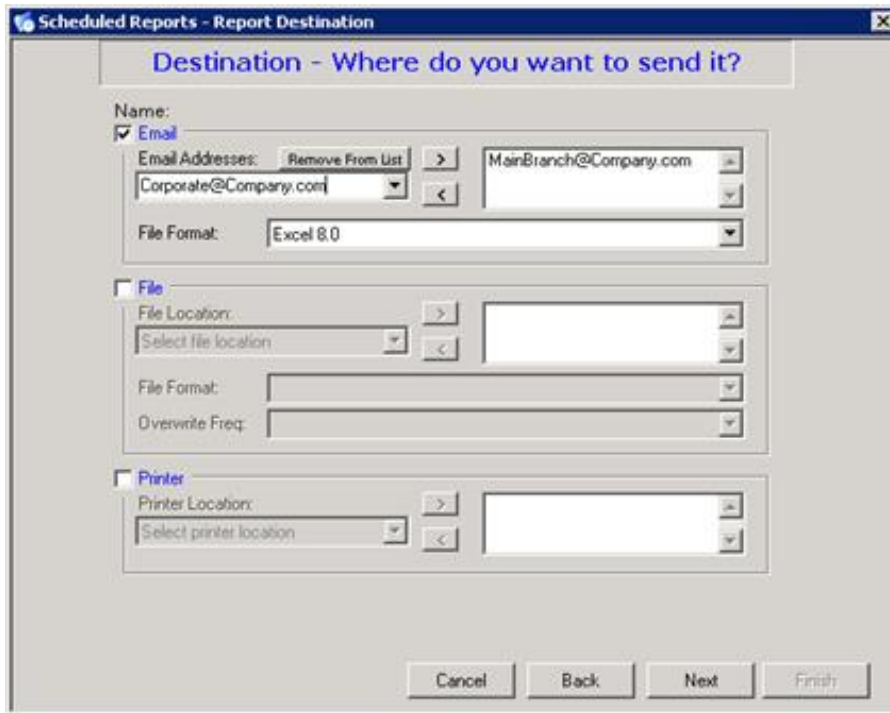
Scheduled Reports - Report Destination

Destination - Where do you want to send it?

Name:

Email

Email Addresses: Remove From List >

Corporate@Company.com <

MainBranch@Company.com

File Format: Excel 8.0

File

File Location: >

Select file location <

File Format:

Overwrite Freq:

Printer

Printer Location: >

Select printer location <

Cancel Back Next Finish